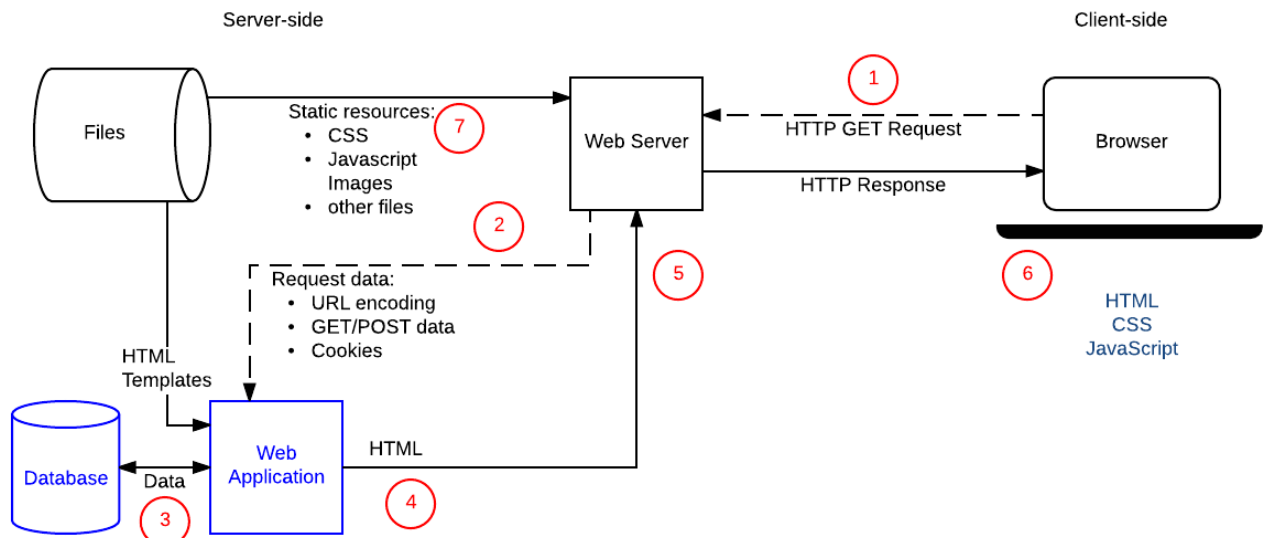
Server-side

Client-side

Files

Static resources:
- CSS
- Javascript Images
- other files

7

Web Server

1

HTTP GET Request

HTTP Response

Browser

2

5

6

Request data:
- URL encoding
- GET/POST data
- Cookies

HTML
CSS
JavaScript

HTML Templates

Database

Data

3

Web Application

HTML

4